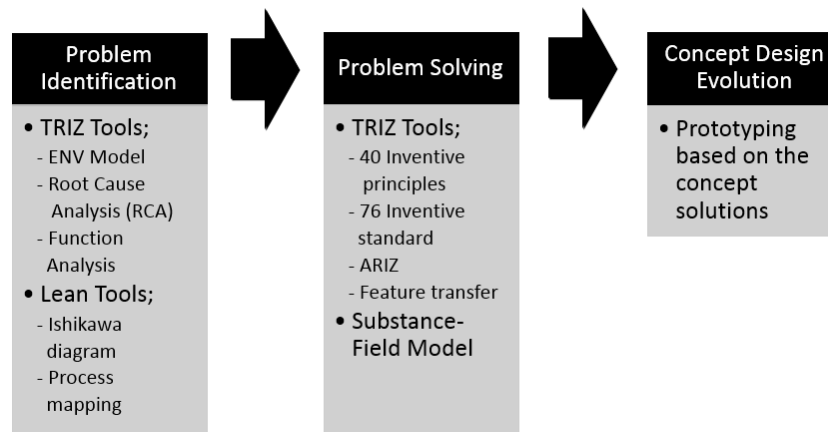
Problem Identification

• TRIZ Tools;
- ENV Model
- Root Cause Analysis (RCA)
- Function Analysis
• Lean Tools;
- Ishikawa diagram
- Process mapping

Problem Solving

• TRIZ Tools;
- 40 Inventive principles
- 76 Inventive standard
- ARIZ
- Feature transfer
• Substance-Field Model

Concept Design Evolution

• Prototyping based on the concept solutions